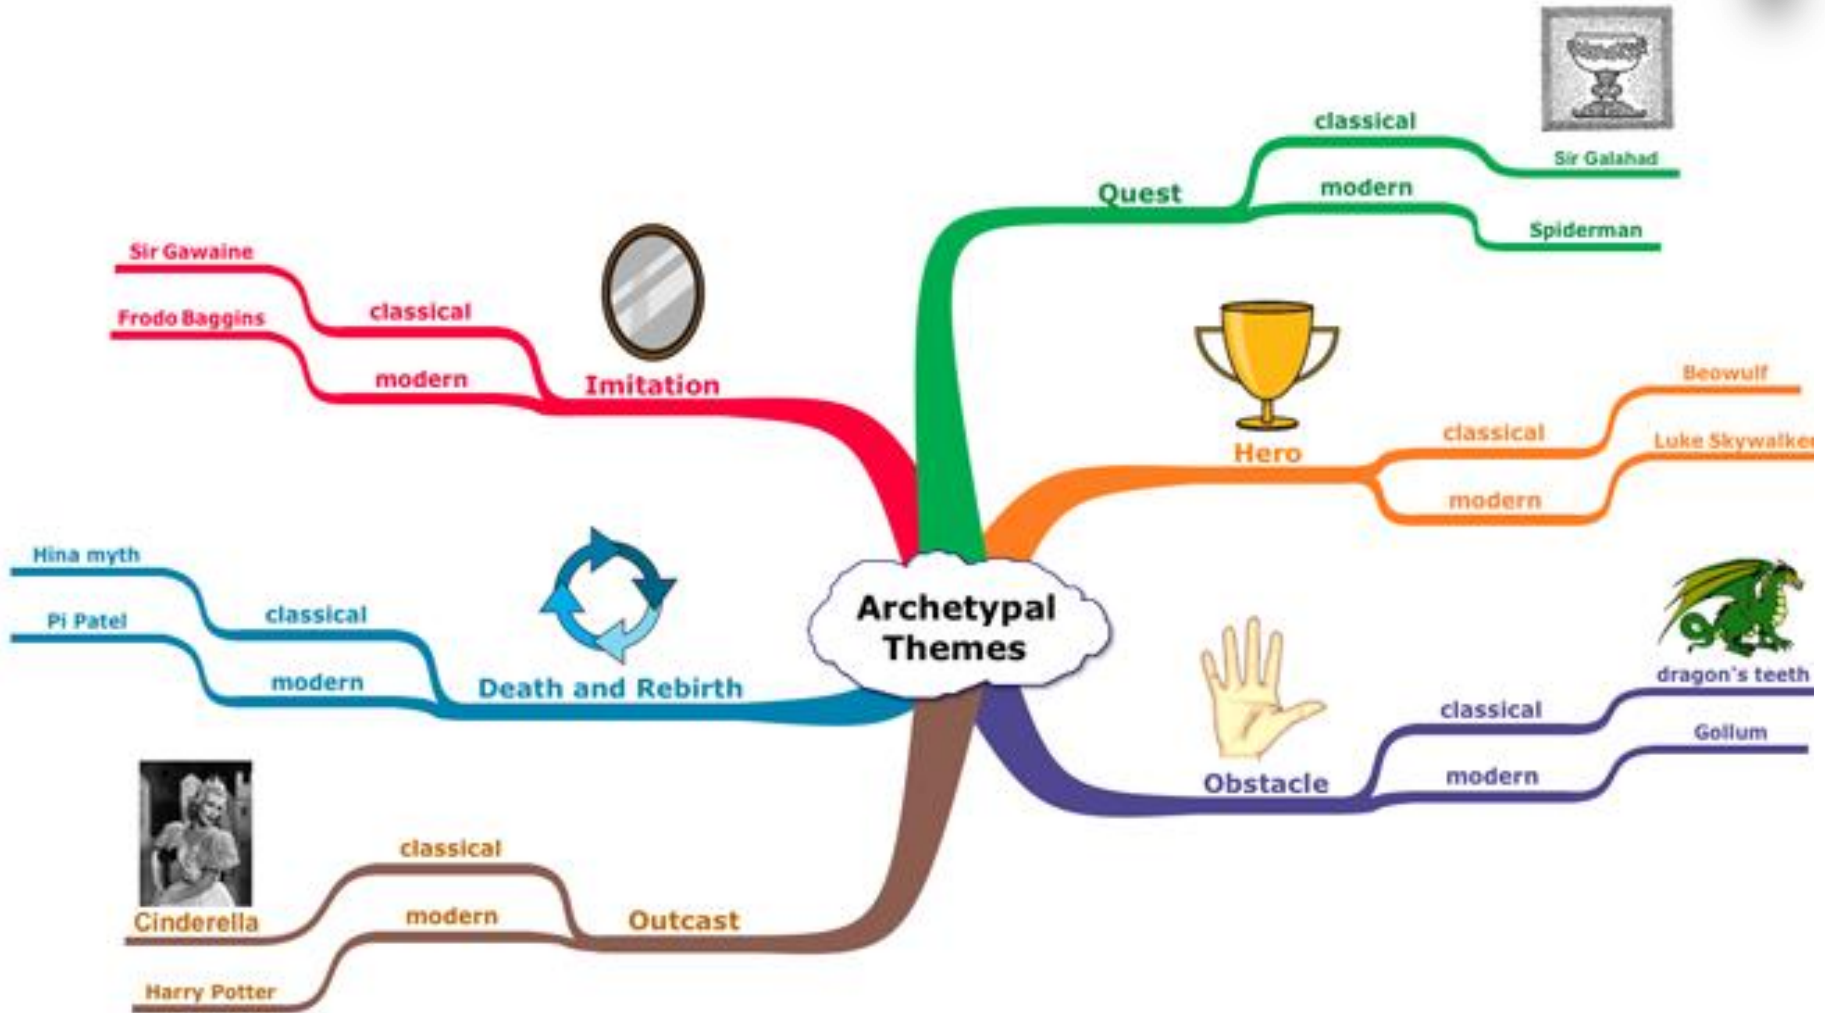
Archetypal Themes

Quest
classical
Sir Galahad
modern
Spiderman

Hero
classical
Beowulf
modern
Luke Skywalke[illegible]

Obstacle
classical
dragon's teeth
modern
Gollum

Outcast
classical
Cinderella
modern
Harry Potter

Death and Rebirth
classical
Hina myth
modern
Pi Patel

Imitation
classical
Sir Gawaine
modern
Frodo Baggins